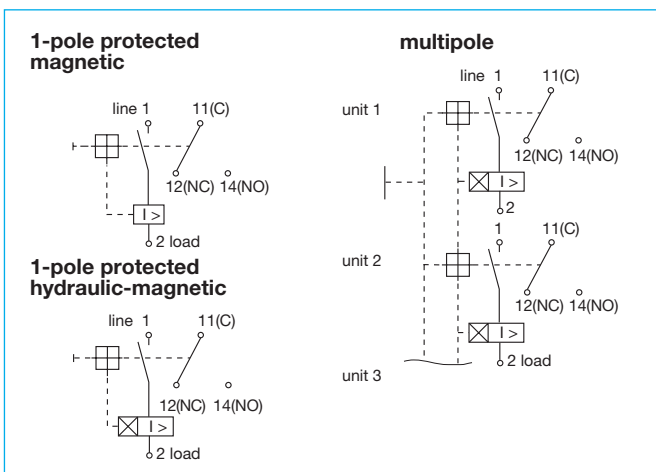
1-pole protected magnetic

line 1
11(C)
12(NC)
14(NO)
I >
2 load

1-pole protected hydraulic-magnetic

line 1
11(C)
12(NC)
14(NO)
I >
2 load

multipole

unit 1
line 1
11(C)
12(NC)
14(NO)
I >
2

unit 2
1
11(C)
12(NC)
14(NO)
I >
2 load

unit 3